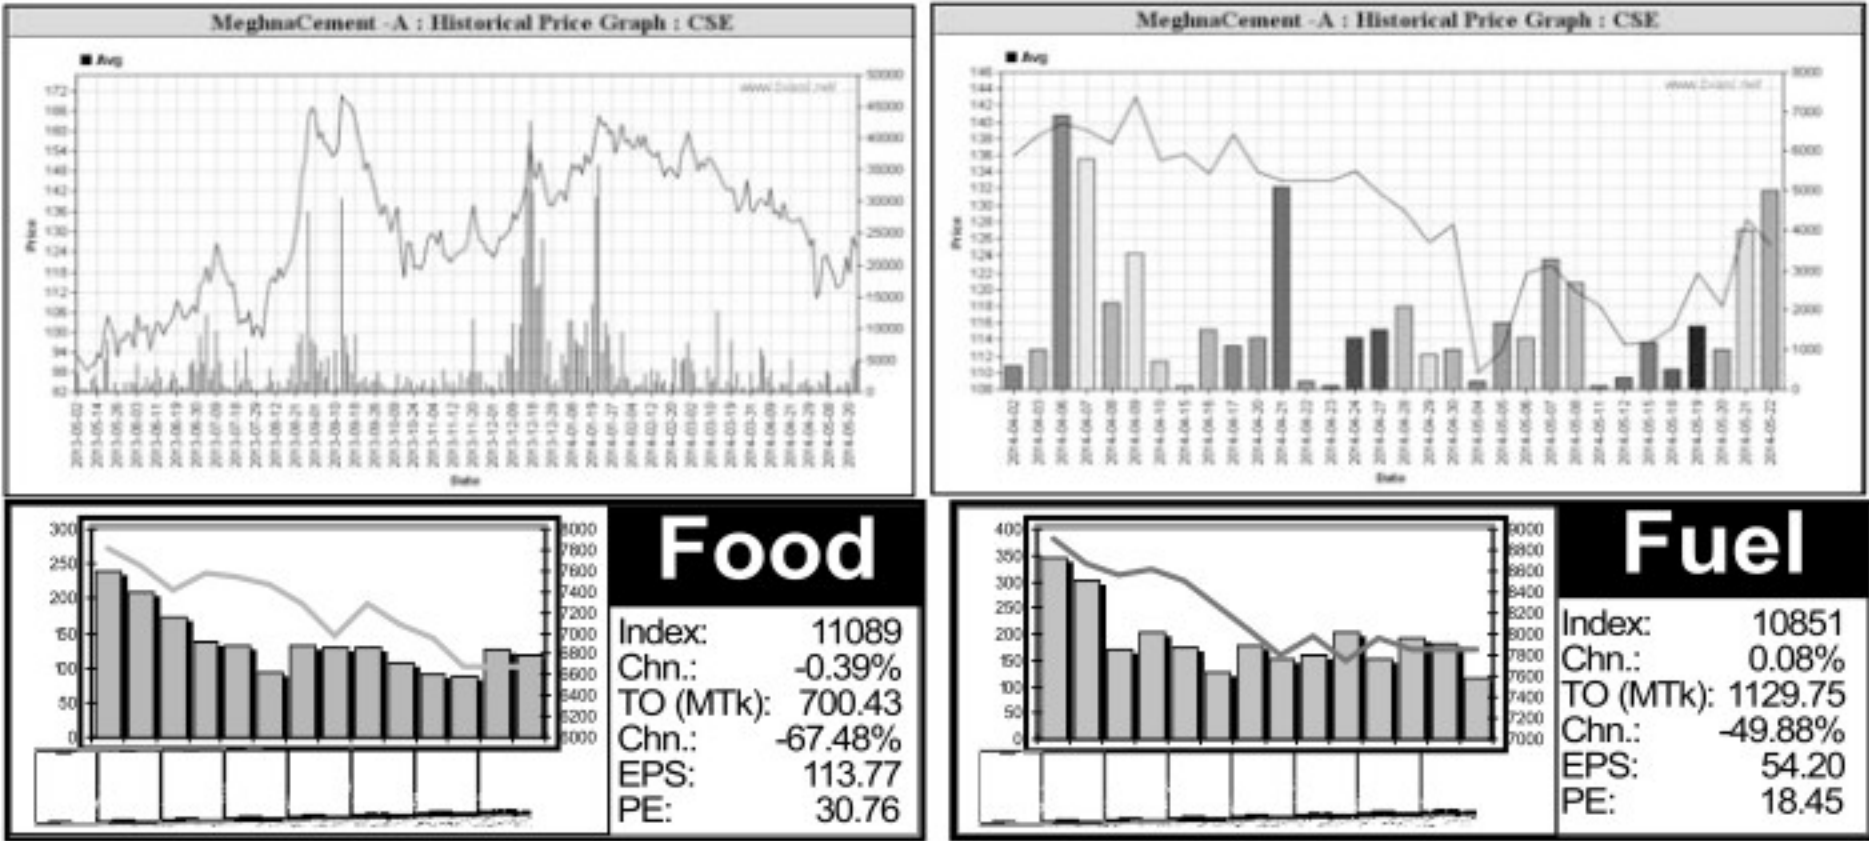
MeghnaCement -A : Historical Price Graph : CSE

Avg

www.biasl.net

Price

172 166 160 154 148 142 136 130 124 118 112 106 100 94 88 82

50000 45000 40000 35000 30000 25000 20000 15000 10000 5000 0

Date

MeghnaCement -A : Historical Price Graph : CSE

Avg

www.biasl.net

Price

146 144 142 140 138 136 134 132 130 128 126 124 122 120 118 116 114 112 110 108

8000 7000 6000 5000 4000 3000 2000 1000 0

Date

300 250 200 150 100 50 0

8000 7800 7600 7400 7200 7000 6800 6600 6400 6200 6000

Food

| Index: | 11089 |
|---|---|
| Chn.: | -0.39% |
| TO (MTk): | 700.43 |
| Chn.: | -67.48% |
| EPS: | 113.77 |
| PE: | 30.76 |

400 350 300 250 200 150 100 50 0

9000 8800 8600 8400 8200 8000 7800 7600 7400 7200 7000

Fuel

| Index: | 10851 |
|---|---|
| Chn.: | 0.08% |
| TO (MTk): | 1129.75 |
| Chn.: | -49.88% |
| EPS: | 54.20 |
| PE: | 18.45 |